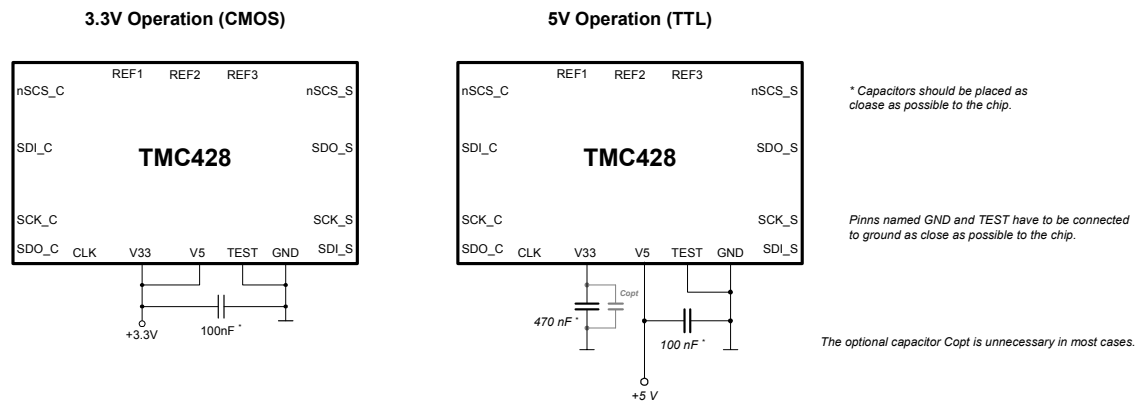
3.3V Operation (CMOS)

REF1 REF2 REF3
nSCS_C nSCS_S
SDI_C SDO_S
TMC428
SCK_C SCK_S
SDO_C CLK V33 V5 TEST GND SDI_S
+3.3V
100nF *

5V Operation (TTL)

REF1 REF2 REF3
nSCS_C nSCS_S
SDI_C SDO_S
TMC428
SCK_C SCK_S
SDO_C CLK V33 V5 TEST GND SDI_S
Copt
470 nF *
100 nF *
+5 V

* Capacitors should be placed as close as possible to the chip.

Pinns named GND and TEST have to be connected to ground as close as possible to the chip.

The optional capacitor Copt is unnecessary in most cases.